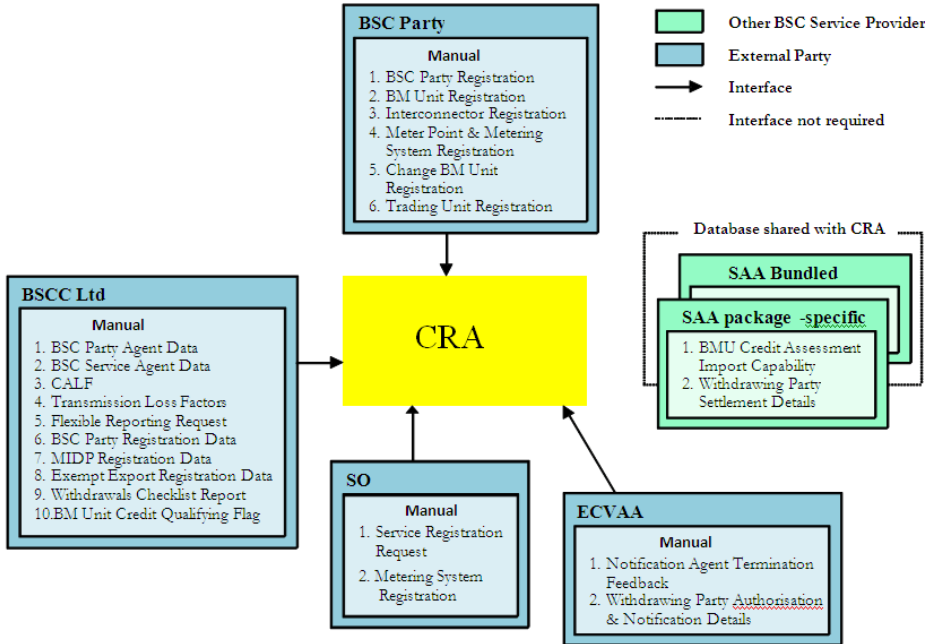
BSC Party

Manual
1. BSC Party Registration
2. BM Unit Registration
3. Interconnector Registration
4. Meter Point & Metering System Registration
5. Change BM Unit Registration
6. Trading Unit Registration

Other BSC Service Provider
External Party
Interface
Interface not required

Database shared with CRA

SAA Bundled

SAA package -specific
1. BMU Credit Assessment Import Capability
2. Withdrawing Party Settlement Details

BSCC Ltd

Manual
1. BSC Party Agent Data
2. BSC Service Agent Data
3. CALF
4. Transmission Loss Factors
5. Flexible Reporting Request
6. BSC Party Registration Data
7. MIDP Registration Data
8. Exempt Export Registration Data
9. Withdrawals Checklist Report
10.BM Unit Credit Qualifying Flag

CRA

SO

Manual
1. Service Registration Request
2. Metering System Registration

ECVAA

Manual
1. Notification Agent Termination Feedback
2. Withdrawing Party Authorisation & Notification Details